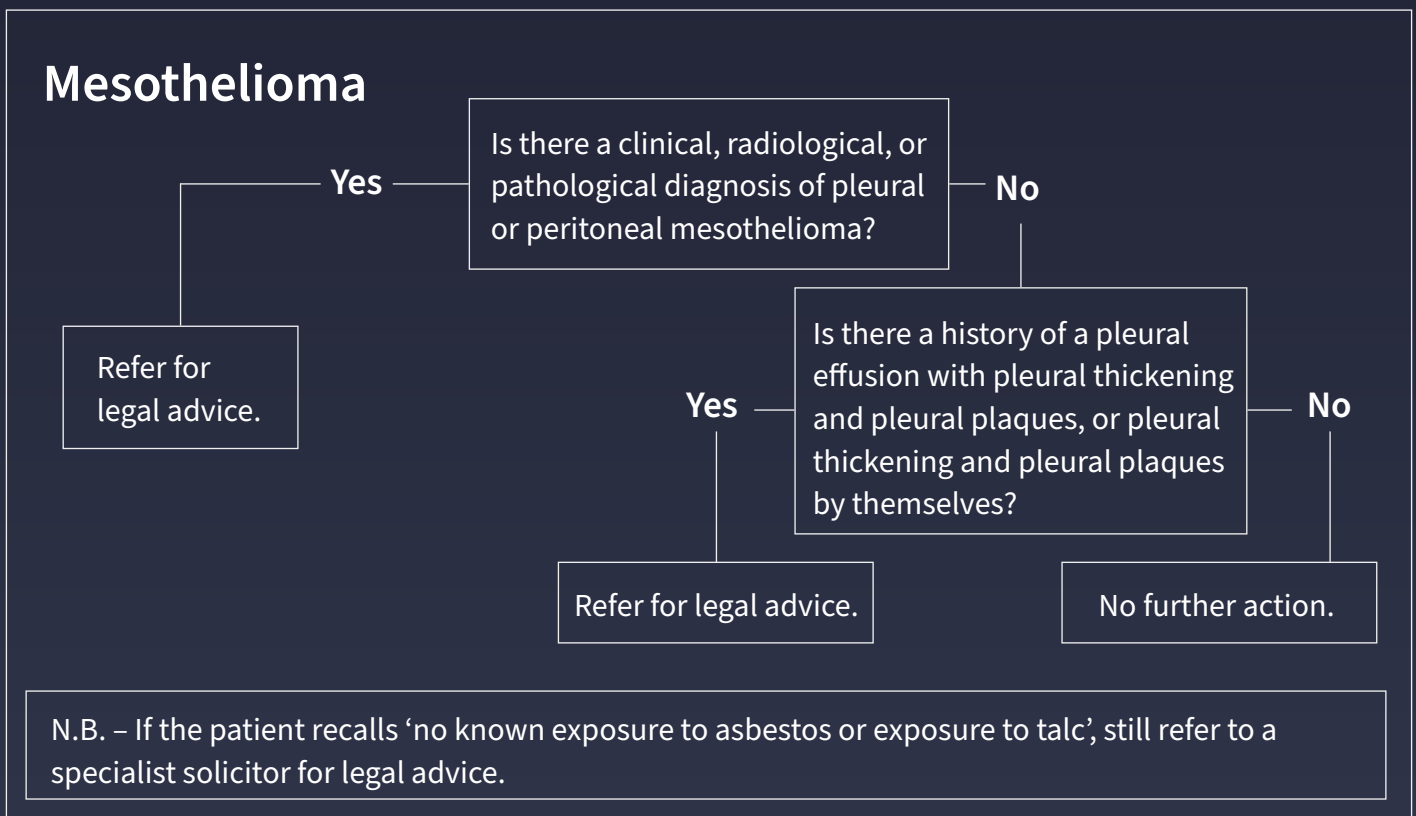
Mesothelioma

Is there a clinical, radiological, or pathological diagnosis of pleural or peritoneal mesothelioma?

Yes

Refer for legal advice.

No

Is there a history of a pleural effusion with pleural thickening and pleural plaques, or pleural thickening and pleural plaques by themselves?

Yes

Refer for legal advice.

No

No further action.

N.B. – If the patient recalls 'no known exposure to asbestos or exposure to talc', still refer to a specialist solicitor for legal advice.